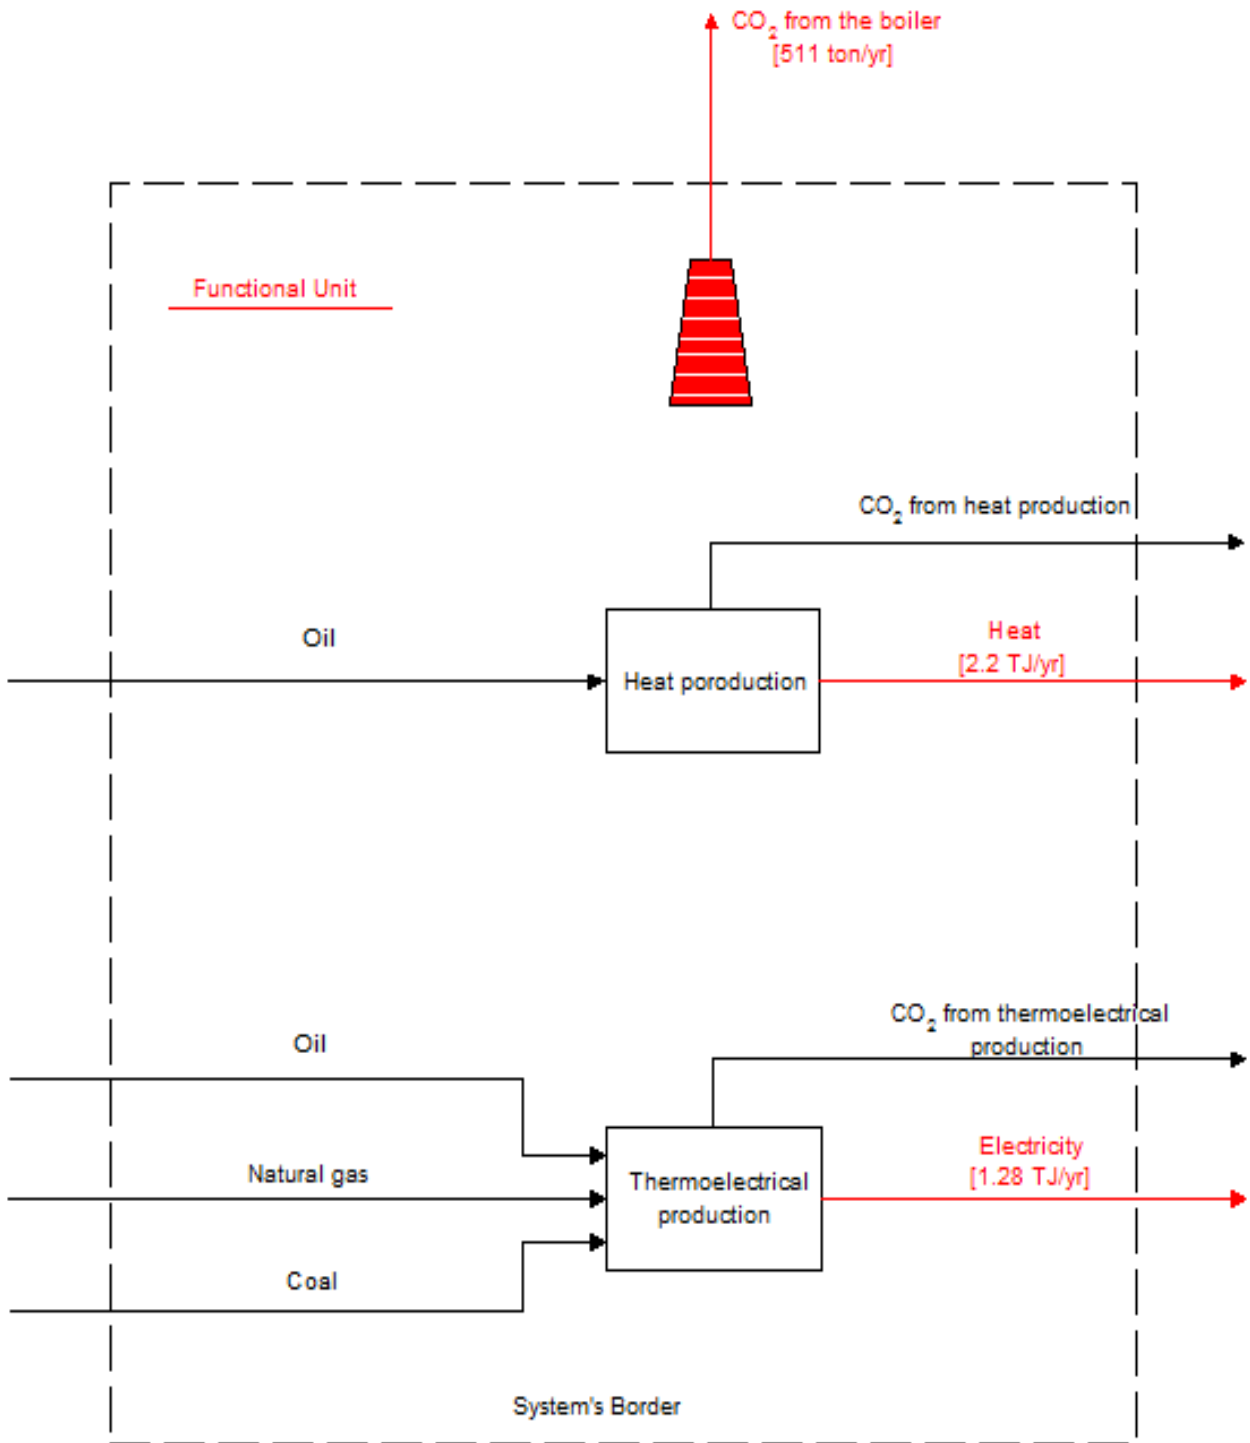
$CO_2$ from the boiler
[511 ton/yr]

Functional Unit

$CO_2$ from heat production

Oil

Heat poroduction

Heat
[2.2 TJ/yr]

$CO_2$ from thermoelectrical production

Oil

Natural gas

Thermoelectrical production

Electricity
[1.28 TJ/yr]

Coal

System's Border